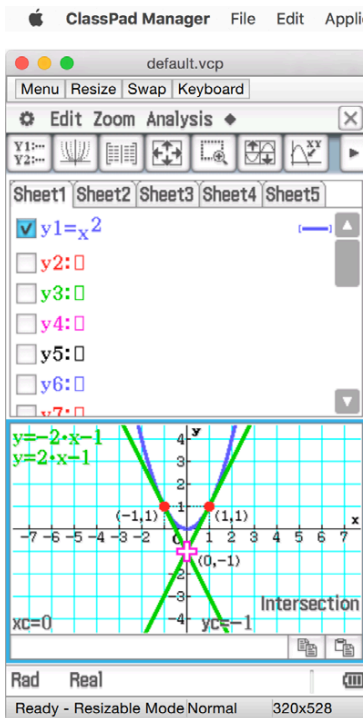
ClassPad Manager File Edit Applic

default.vcp

Menu Resize Swap Keyboard

Edit Zoom Analysis ◆

Sheet1 Sheet2 Sheet3 Sheet4 Sheet5

y1=$x^2$

y2:□

y3:□

y4:□

y5:□

y6:□

y7:□

y=-2·x-1
y=2·x-1

4
3
2
1
(-1,1) (1,1)
-7 -6 -5 -4 -3 -2 0 1 2 3 4 5 6 7
(0,-1)
-2
-3
-4

y
x

Intersection

xc=0 yc=-1

Rad Real

Ready - Resizable Mode Normal 320x528